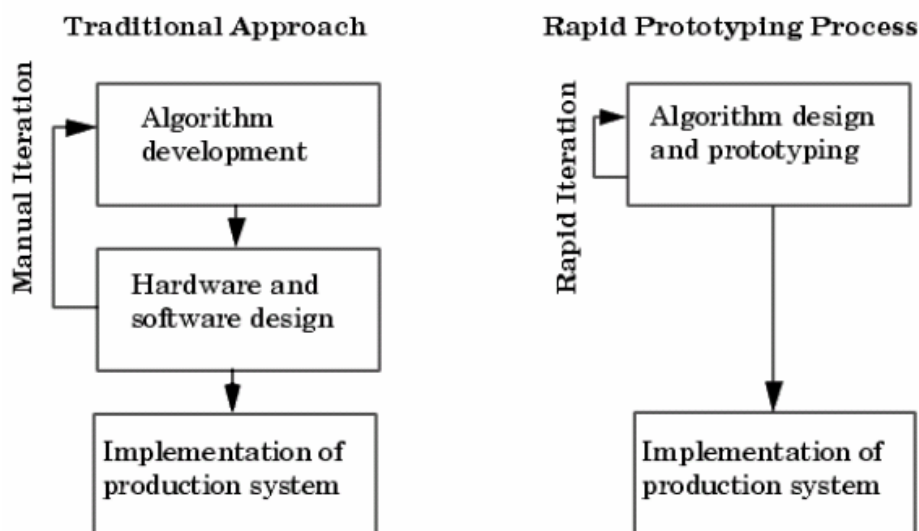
Traditional Approach

Manual Iteration

Algorithm development

Hardware and software design

Implementation of production system

Rapid Prototyping Process

Rapid Iteration

Algorithm design and prototyping

Implementation of production system